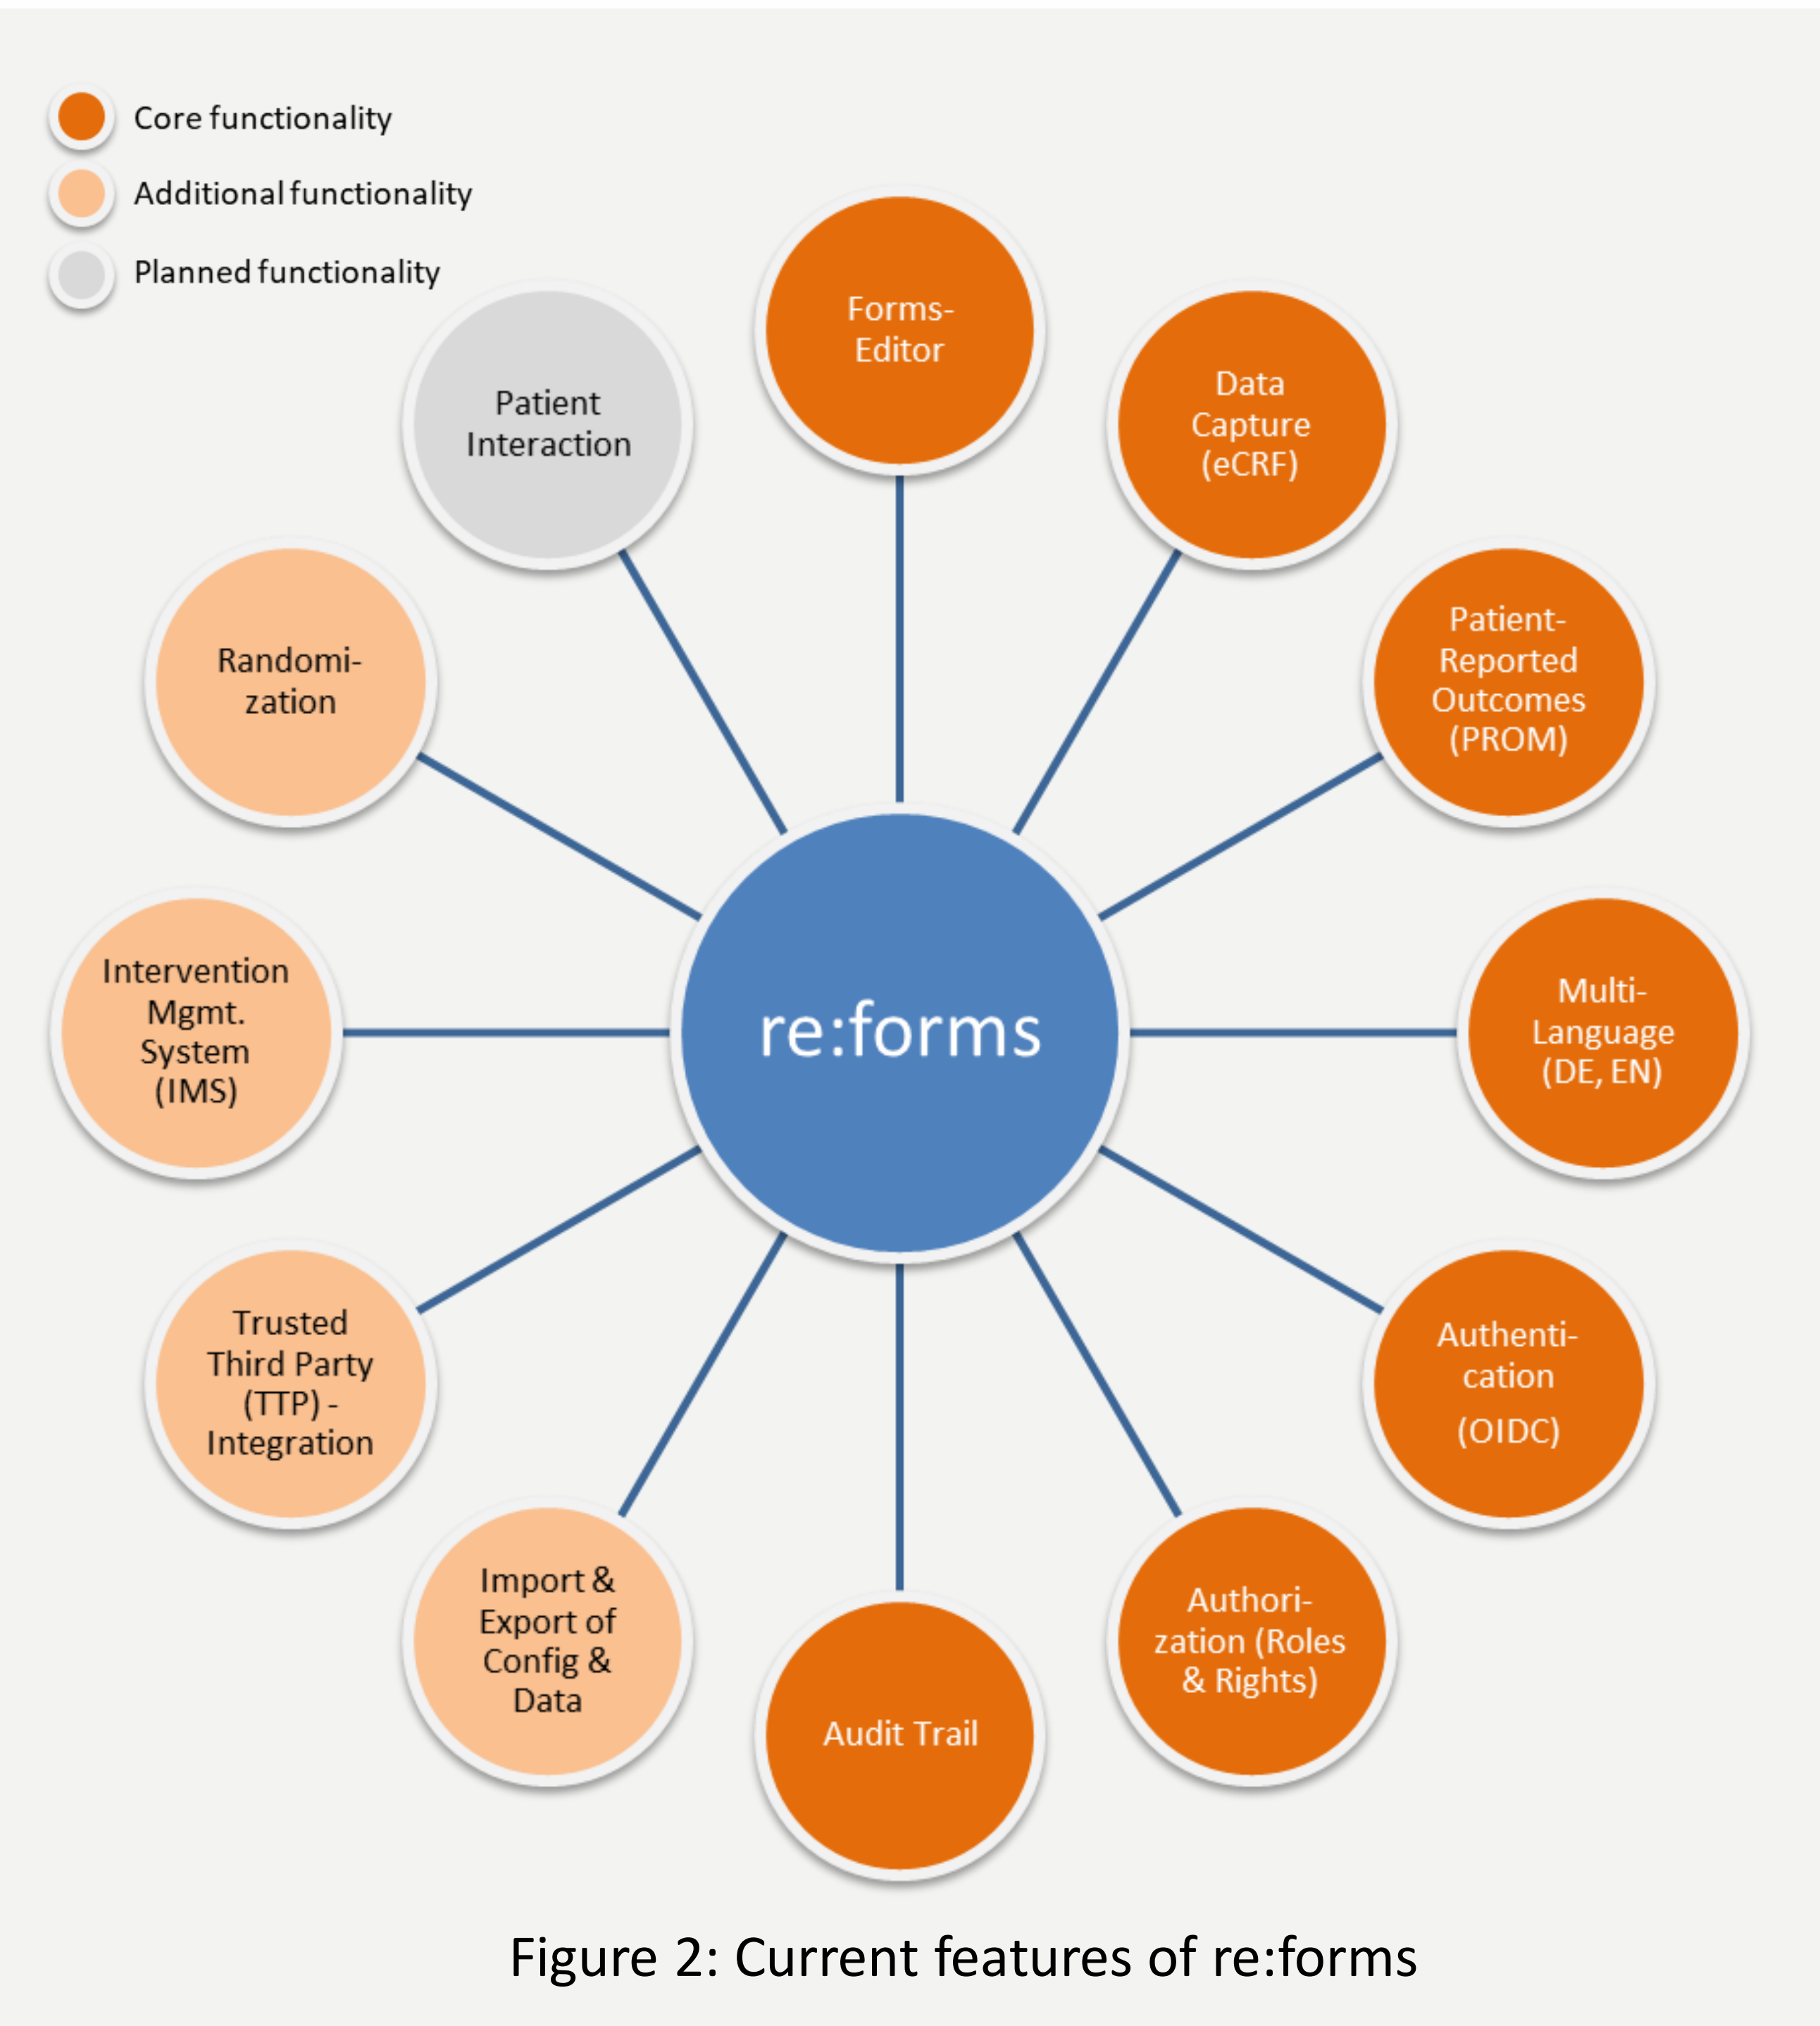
Core functionality
Additional functionality
Planned functionality

Forms-Editor

Data Capture (eCRF)

Patient-Reported Outcomes (PROM)

Multi-Language (DE, EN)

Authentication (OIDC)

Authorization (Roles & Rights)

Audit Trail

Import & Export of Config & Data

Trusted Third Party (TTP) - Integration

Intervention Mgmt. System (IMS)

Randomization

Patient Interaction

re:forms

Figure 2: Current features of re:forms